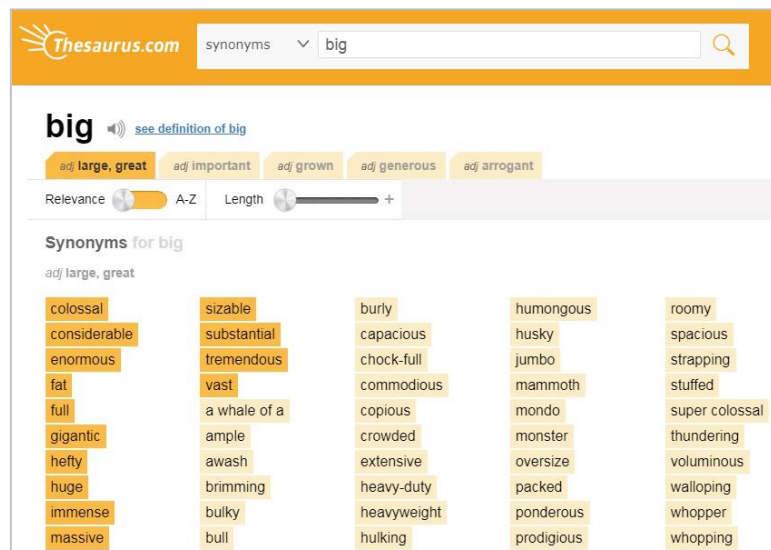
Thesaurus.com

synonyms big

big see definition of big

adj large, great | adj important | adj grown | adj generous | adj arrogant

Relevance A-Z Length +

Synonyms for big

adj large, great

colossal
considerable
enormous
fat
full
gigantic
hefty
huge
immense
massive

sizable
substantial
tremendous
vast
a whale of a
ample
awash
brimming
bulky
bull

burly
capacious
chock-full
commodious
copious
crowded
extensive
heavy-duty
heavyweight
hulking

humongous
husky
jumbo
mammoth
mondo
monster
oversize
packed
ponderous
prodigious

roomy
spacious
strapping
stuffed
super colossal
thundering
voluminous
walloping
whopper
whopping